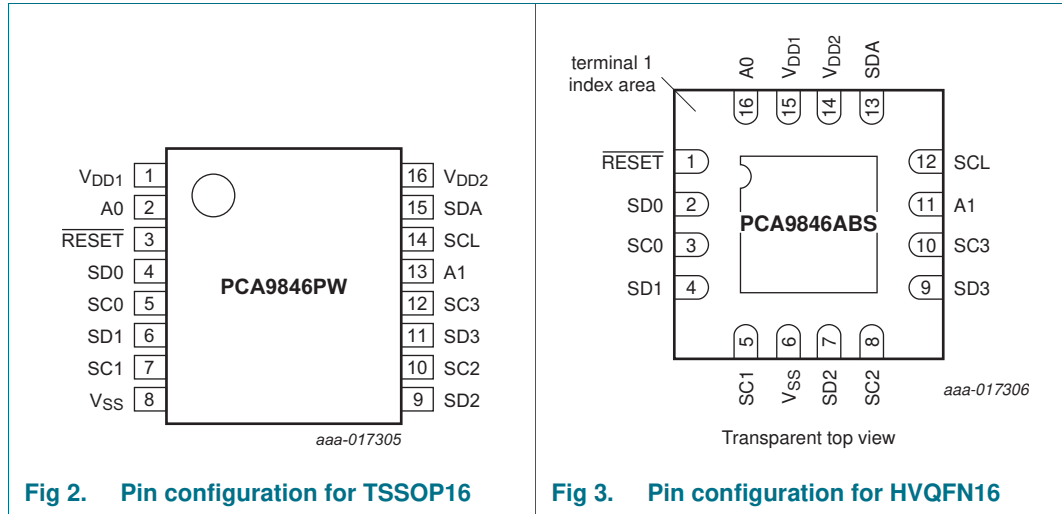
| | | | |
|---|---|---|---|
| $V_{DD1}$ | 1 | 16 | $V_{DD2}$ |
| A0 | 2 | 15 | SDA |
| $\overline{RESET}$ | 3 | 14 | SCL |
| SD0 | 4 | 13 | A1 |
| SC0 | 5 | 12 | SC3 |
| SD1 | 6 | 11 | SD3 |
| SC1 | 7 | 10 | SC2 |
| $V_{SS}$ | 8 | 9 | SD2 |

PCA9846PW

aaa-017305

Fig 2. Pin configuration for TSSOP16

terminal 1 index area

A0 16
$V_{DD1}$ 15
$V_{DD2}$ 14
SDA 13

$\overline{RESET}$ 1
SD0 2
SC0 3
SD1 4

PCA9846ABS

12 SCL
11 A1
10 SC3
9 SD3

5 SC1
6 $V_{SS}$
7 SD2
8 SC2

aaa-017306

Transparent top view

Fig 3. Pin configuration for HVQFN16